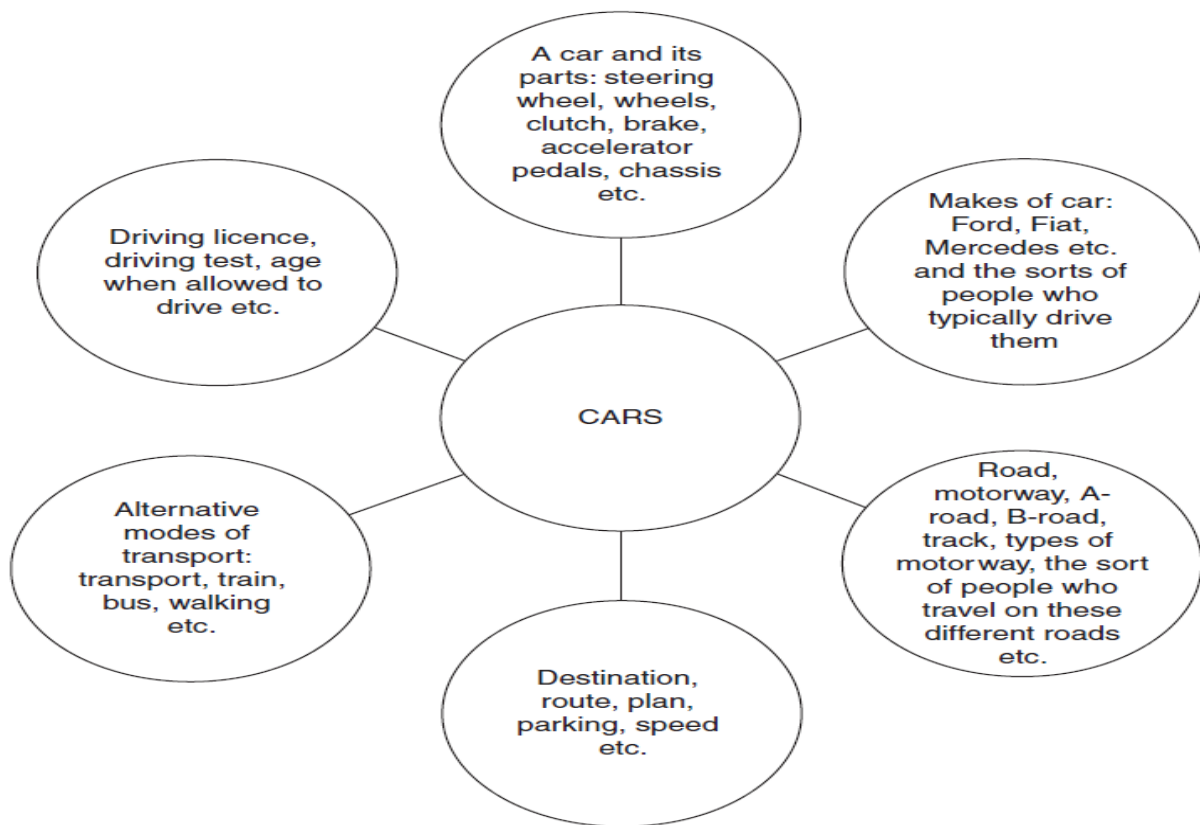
A car and its parts: steering wheel, wheels, clutch, brake, accelerator pedals, chassis etc.

Driving licence, driving test, age when allowed to drive etc.

Makes of car: Ford, Fiat, Mercedes etc. and the sorts of people who typically drive them

CARS

Alternative modes of transport: transport, train, bus, walking etc.

Road, motorway, A-road, B-road, track, types of motorway, the sort of people who travel on these different roads etc.

Destination, route, plan, parking, speed etc.